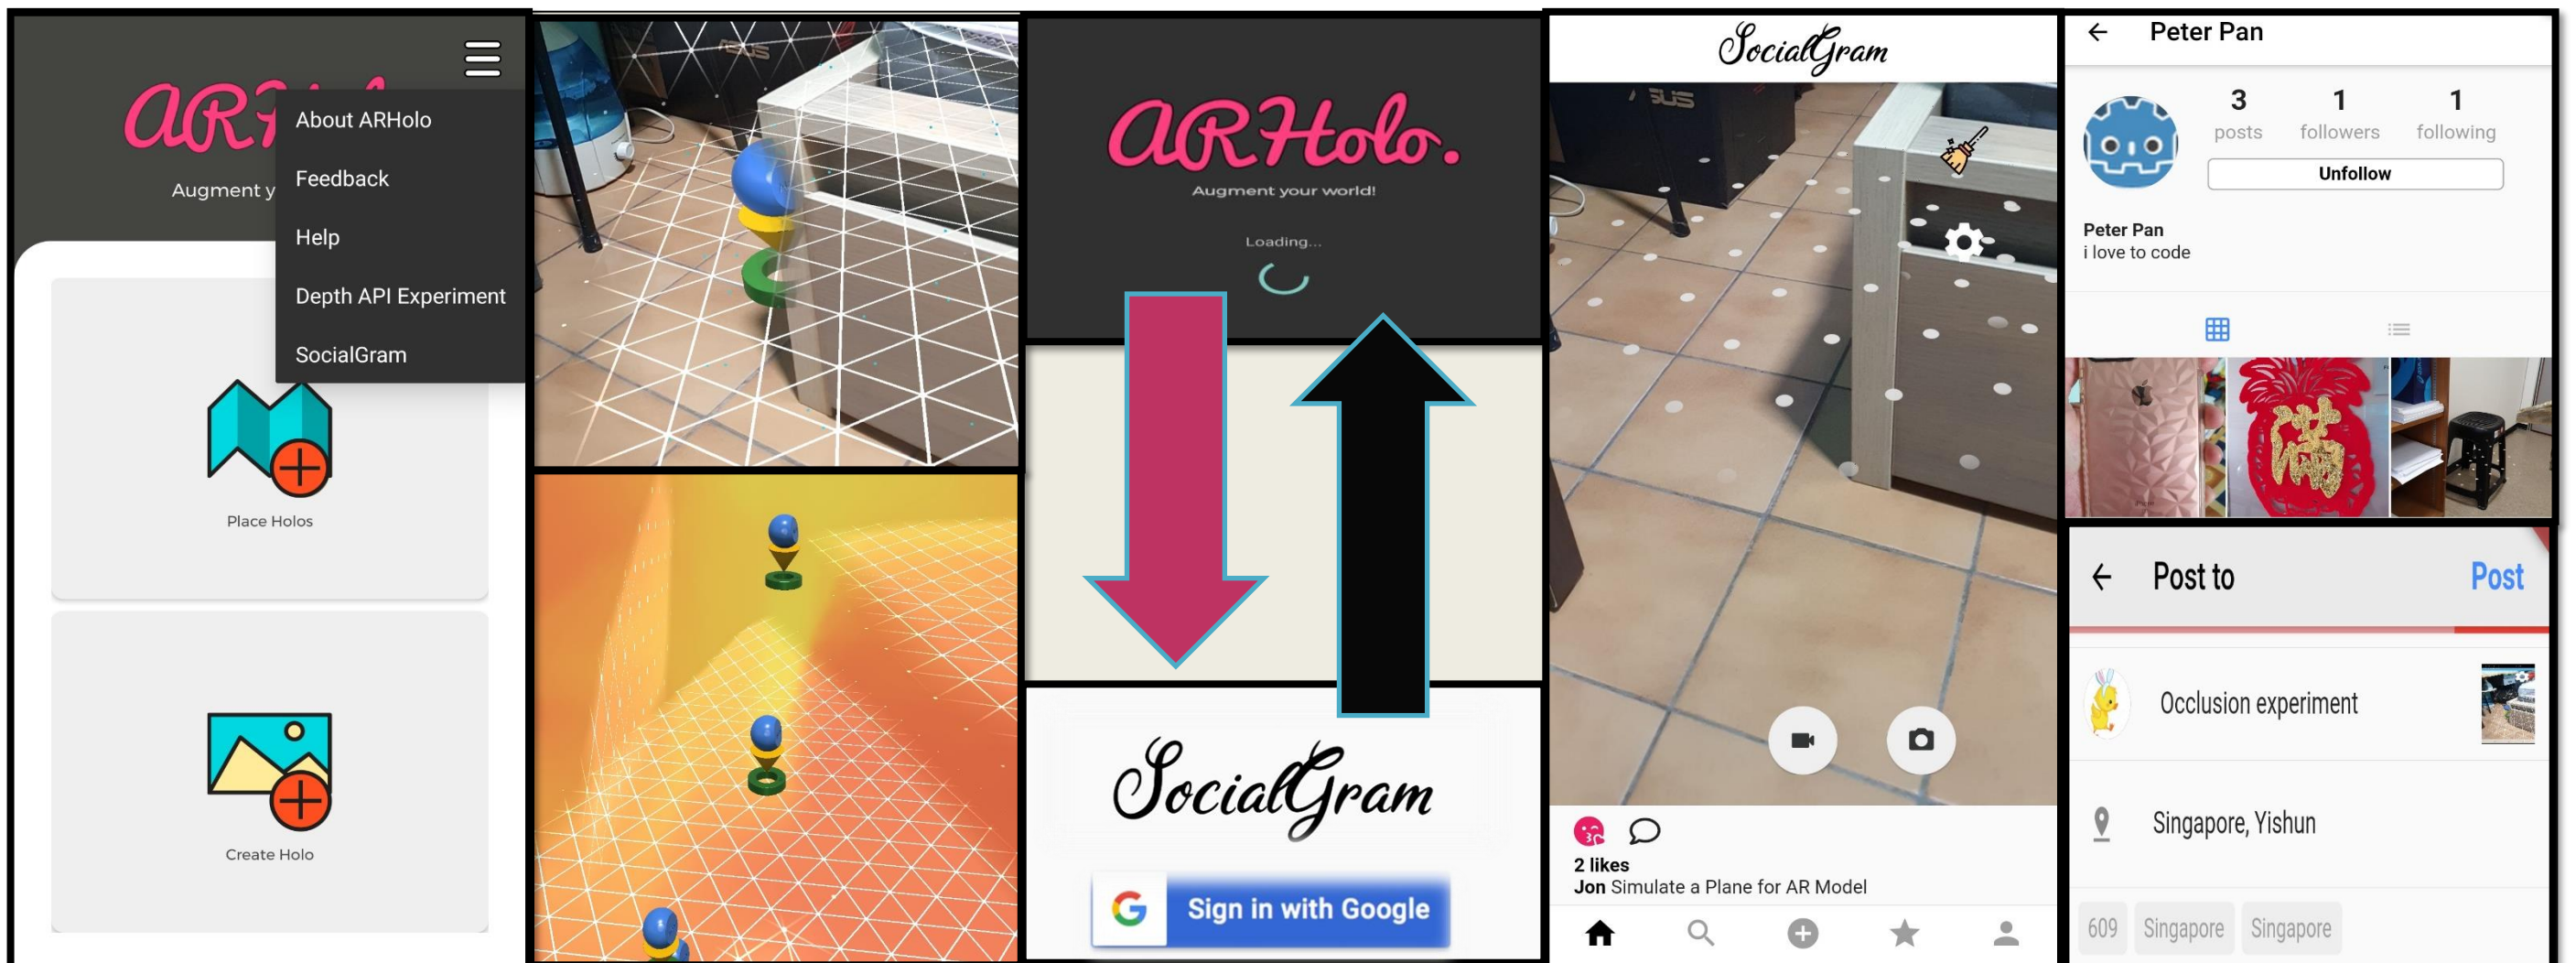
ARH

Augment y

About ARHolo

Feedback

Help

Depth API Experiment

SocialGram

Place Holos

Create Holo

ARHolo.

Augment your world!

Loading...

SocialGram

Sign in with Google

SocialGram

2 likes

Jon Simulate a Plane for AR Model

Peter Pan

3 posts

1 followers

1 following

Unfollow

Peter Pan

i love to code

Post to

Post

Occlusion experiment

Singapore, Yishun

609

Singapore

Singapore